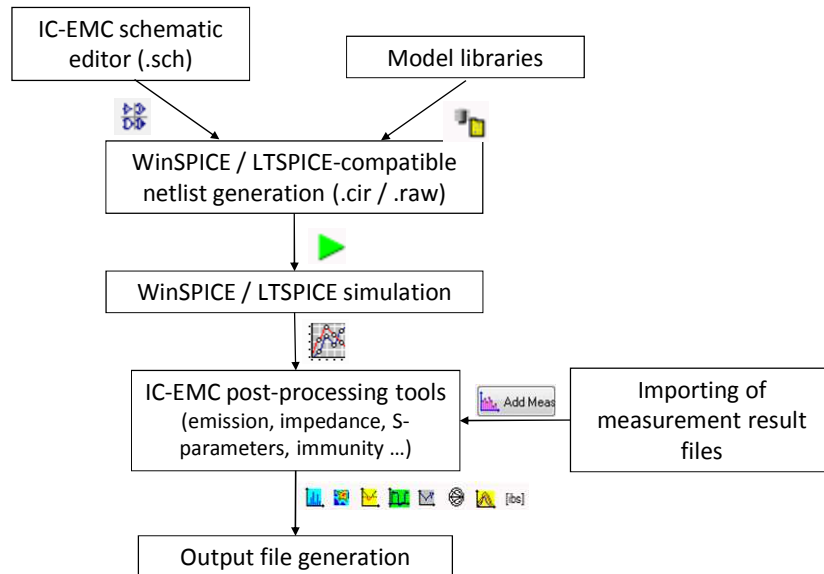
IC-EMC schematic editor (.sch)

Model libraries

WinSPICE / LTSPICE-compatible netlist generation (.cir / .raw)

WinSPICE / LTSPICE simulation

IC-EMC post-processing tools (emission, impedance, S-parameters, immunity …)

Add Meas

Importing of measurement result files

ibs

Output file generation